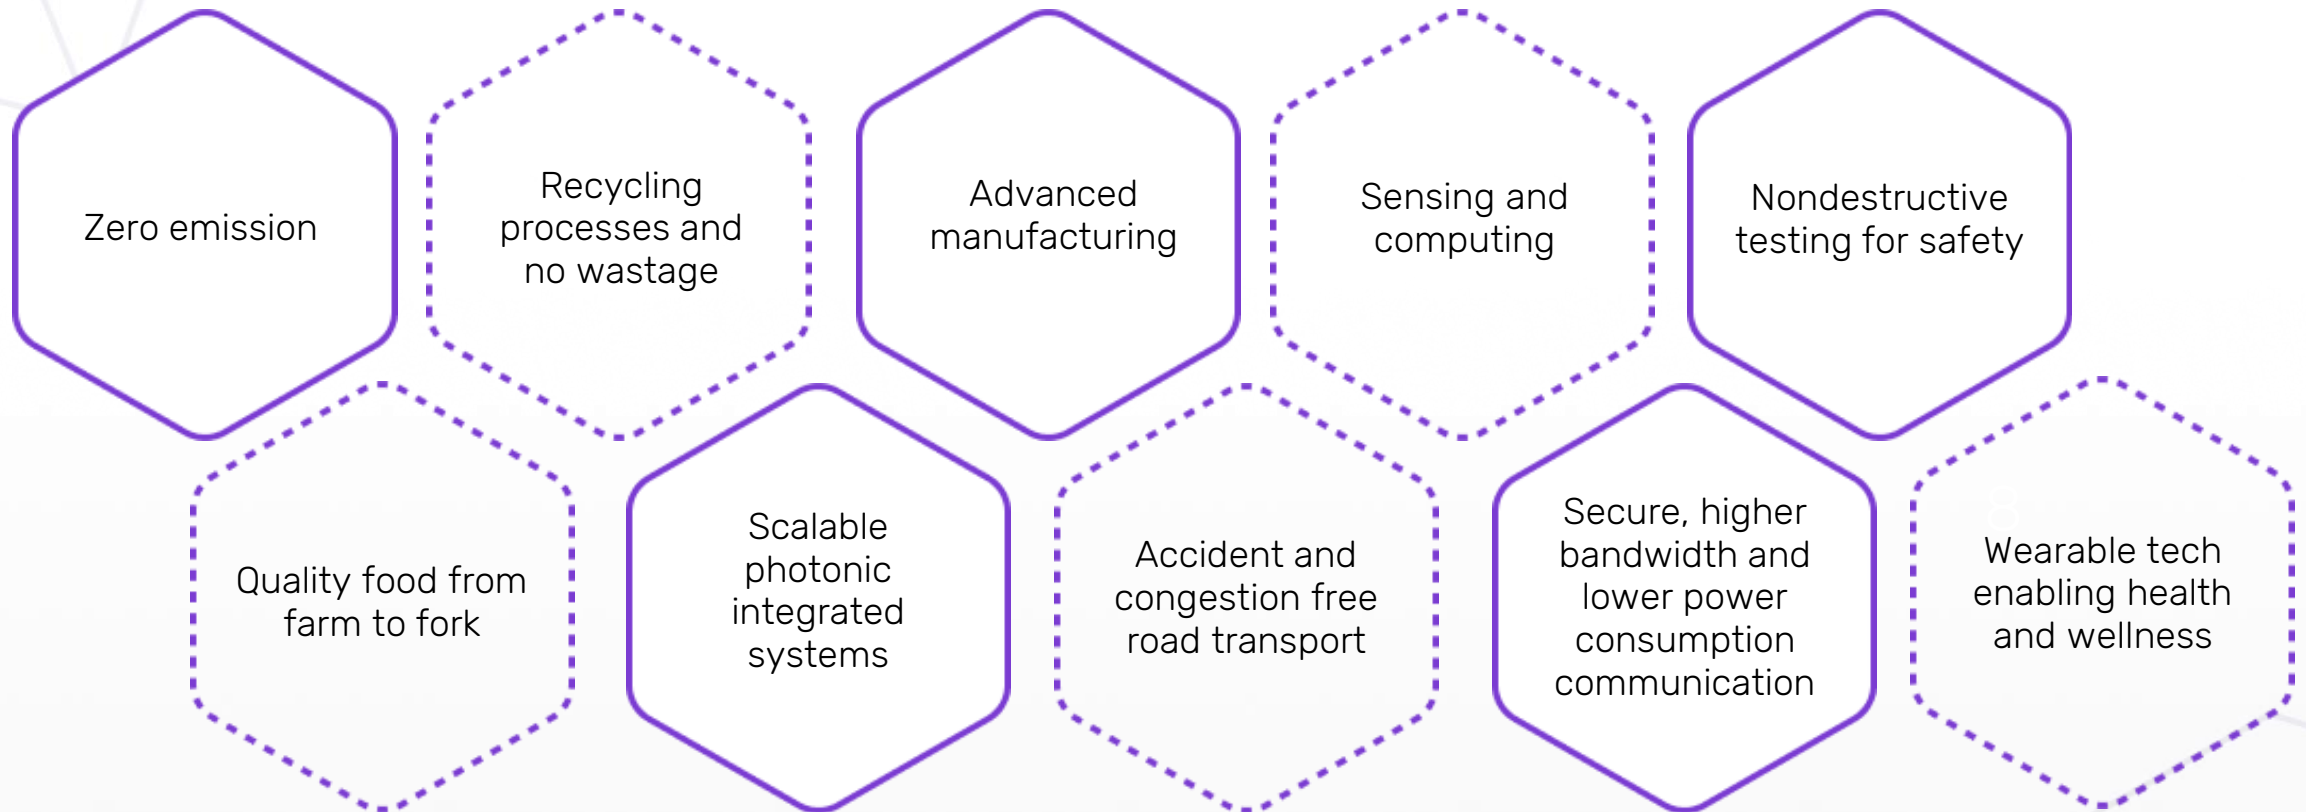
Zero emission

Recycling processes and no wastage

Advanced manufacturing

Sensing and computing

Nondestructive testing for safety

Quality food from farm to fork

Scalable photonic integrated systems

Accident and congestion free road transport

Secure, higher bandwidth and lower power consumption communication

Wearable tech enabling health and wellness